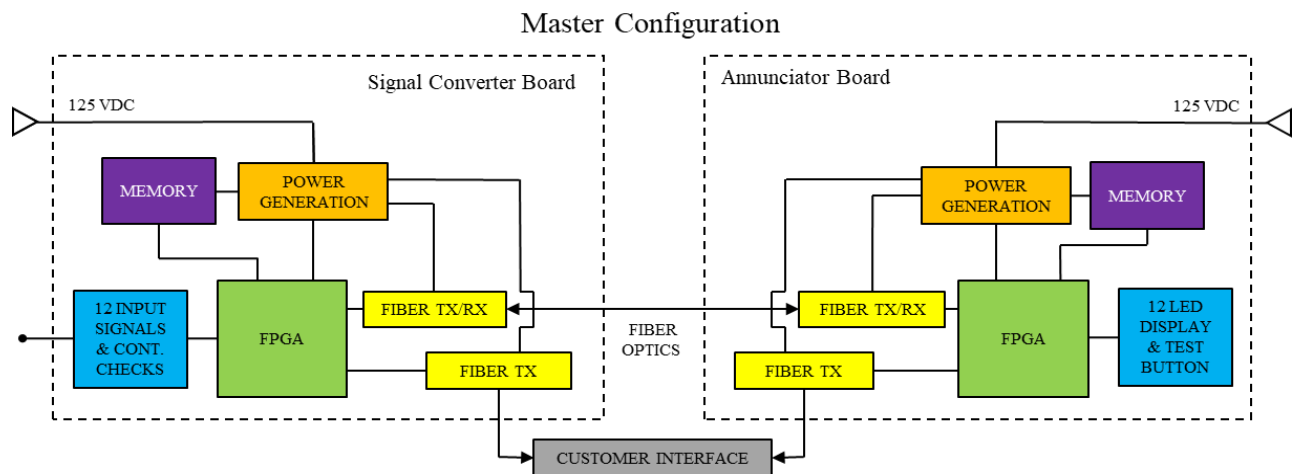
Master Configuration

Signal Converter Board

125 VDC

MEMORY

POWER GENERATION

12 INPUT SIGNALS & CONT. CHECKS

FPGA

FIBER TX/RX

FIBER TX

FIBER OPTICS

Annunciator Board

125 VDC

POWER GENERATION

MEMORY

FIBER TX/RX

FPGA

12 LED DISPLAY & TEST BUTTON

FIBER TX

CUSTOMER INTERFACE